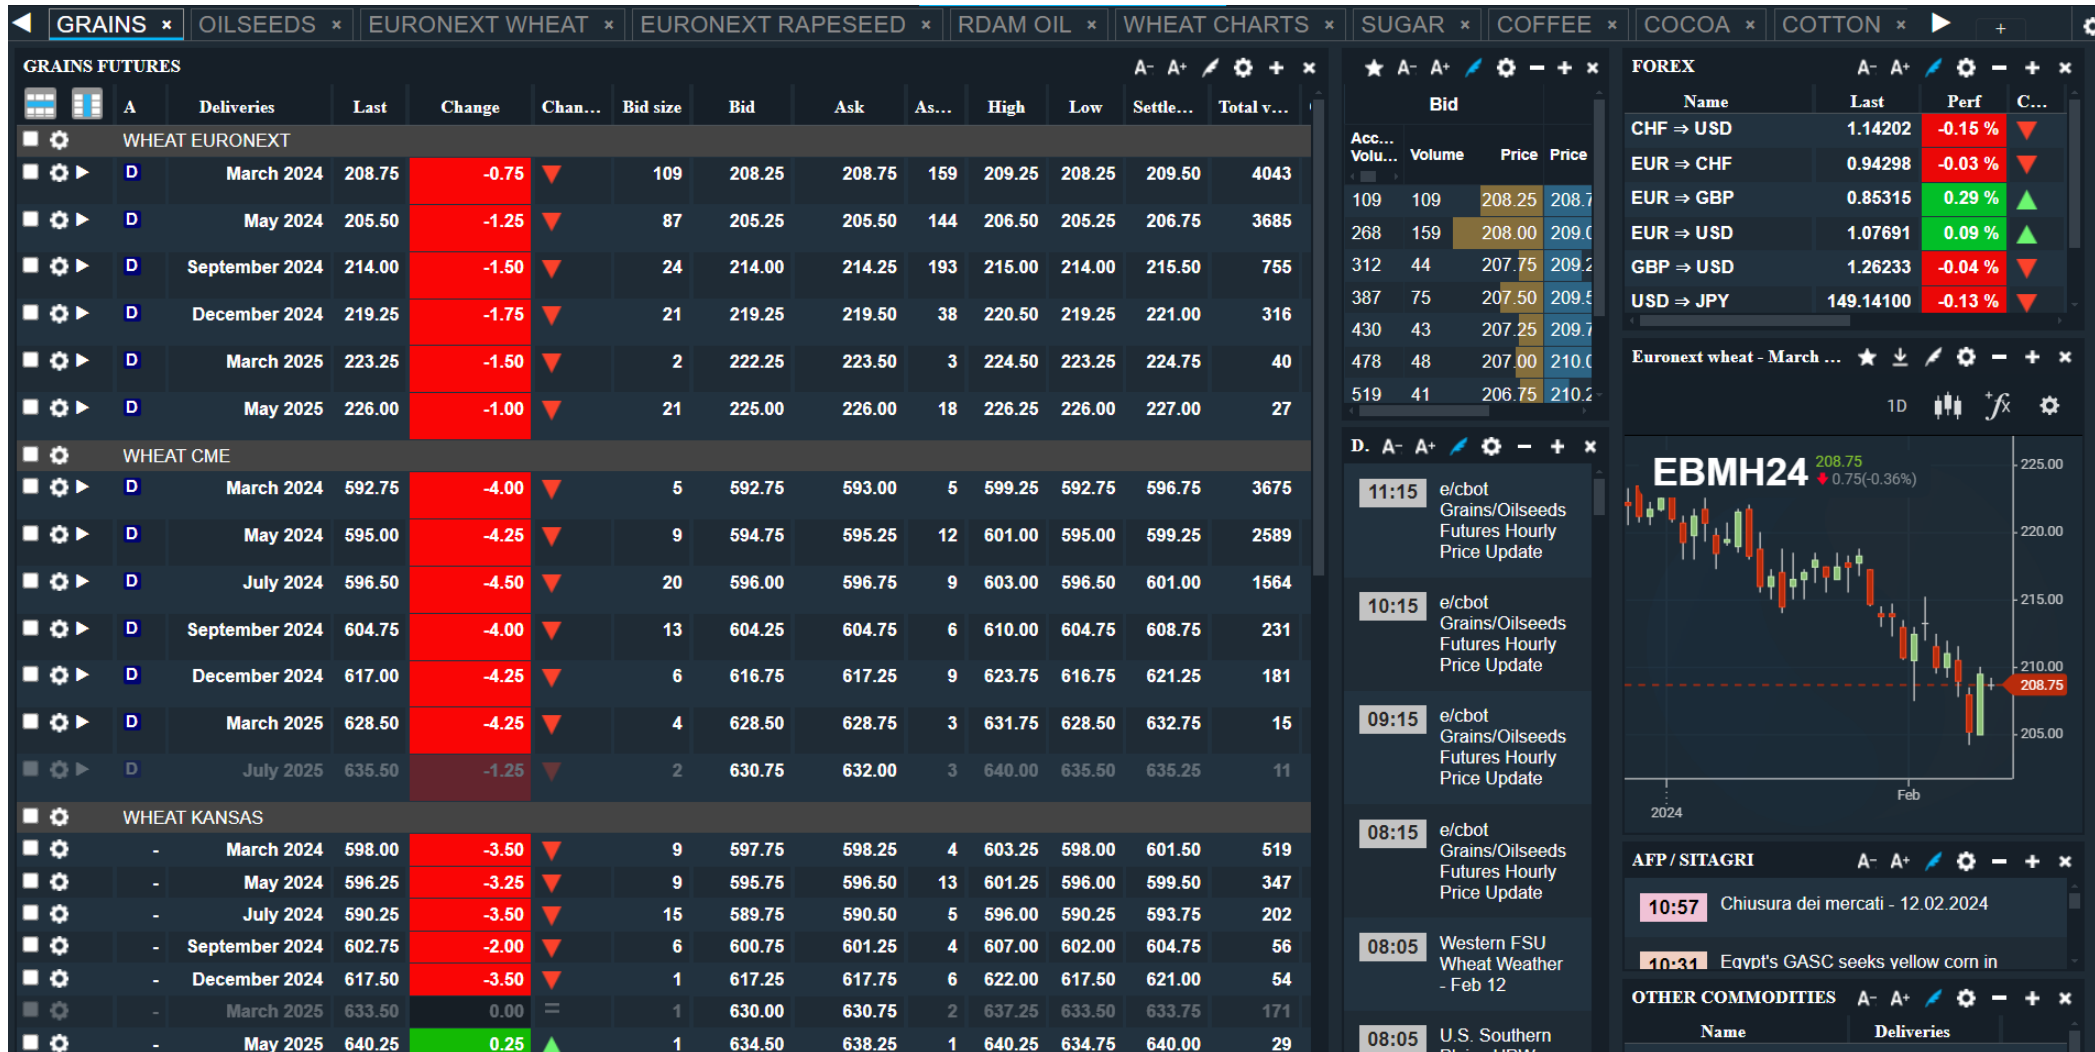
GRAINS × | OILSEEDS × | EURONEXT WHEAT × | EURONEXT RAPESEED × | RDAM OIL × | WHEAT CHARTS × | SUGAR × | COFFEE × | COCOA × | COTTON × | +

GRAINS FUTURES

| A | Deliveries | Last | Change | Chan... | Bid size | Bid | Ask | As... | High | Low | Settle... | Total v... |
|---|---|---|---|---|---|---|---|---|---|---|---|---|
| WHEAT EURONEXT | | | | | | | | | | | | |
| D | March 2024 | 208.75 | -0.75 | | 109 | 208.25 | 208.75 | 159 | 209.25 | 208.25 | 209.50 | 4043 |
| D | May 2024 | 205.50 | -1.25 | | 87 | 205.25 | 205.50 | 144 | 206.50 | 205.25 | 206.75 | 3685 |
| D | September 2024 | 214.00 | -1.50 | | 24 | 214.00 | 214.25 | 193 | 215.00 | 214.00 | 215.50 | 755 |
| D | December 2024 | 219.25 | -1.75 | | 21 | 219.25 | 219.50 | 38 | 220.50 | 219.25 | 221.00 | 316 |
| D | March 2025 | 223.25 | -1.50 | | 2 | 222.25 | 223.50 | 3 | 224.50 | 223.25 | 224.75 | 40 |
| D | May 2025 | 226.00 | -1.00 | | 21 | 225.00 | 226.00 | 18 | 226.25 | 226.00 | 227.00 | 27 |
| WHEAT CME | | | | | | | | | | | | |
| D | March 2024 | 592.75 | -4.00 | | 5 | 592.75 | 593.00 | 5 | 599.25 | 592.75 | 596.75 | 3675 |
| D | May 2024 | 595.00 | -4.25 | | 9 | 594.75 | 595.25 | 12 | 601.00 | 595.00 | 599.25 | 2589 |
| D | July 2024 | 596.50 | -4.50 | | 20 | 596.00 | 596.75 | 9 | 603.00 | 596.50 | 601.00 | 1564 |
| D | September 2024 | 604.75 | -4.00 | | 13 | 604.25 | 604.75 | 6 | 610.00 | 604.75 | 608.75 | 231 |
| D | December 2024 | 617.00 | -4.25 | | 6 | 616.75 | 617.25 | 9 | 623.75 | 616.75 | 621.25 | 181 |
| D | March 2025 | 628.50 | -4.25 | | 4 | 628.50 | 628.75 | 3 | 631.75 | 628.50 | 632.75 | 15 |
| D | July 2025 | 635.50 | -1.25 | | 2 | 630.75 | 632.00 | 3 | 640.00 | 635.50 | 635.25 | 11 |
| WHEAT KANSAS | | | | | | | | | | | | |
| - | March 2024 | 598.00 | -3.50 | | 9 | 597.75 | 598.25 | 4 | 603.25 | 598.00 | 601.50 | 519 |
| - | May 2024 | 596.25 | -3.25 | | 9 | 595.75 | 596.50 | 13 | 601.25 | 596.00 | 599.50 | 347 |
| - | July 2024 | 590.25 | -3.50 | | 15 | 589.75 | 590.50 | 5 | 596.00 | 590.25 | 593.75 | 202 |
| - | September 2024 | 602.75 | -2.00 | | 6 | 600.75 | 601.25 | 4 | 607.00 | 602.00 | 604.75 | 56 |
| - | December 2024 | 617.50 | -3.50 | | 1 | 617.25 | 617.75 | 6 | 622.00 | 617.50 | 621.00 | 54 |
| - | March 2025 | 633.50 | 0.00 | = | 1 | 630.00 | 630.75 | 2 | 637.25 | 633.50 | 633.75 | 171 |
| - | May 2025 | 640.25 | 0.25 | | 1 | 634.50 | 638.25 | 1 | 640.25 | 634.75 | 640.00 | 29 |

Bid
| Acc... Volu... | Volume | Price | Price |
|---|---|---|---|
| 109 | 109 | 208.25 | 208.7 |
| 268 | 159 | 208.00 | 209.0 |
| 312 | 44 | 207.75 | 209.2 |
| 387 | 75 | 207.50 | 209.5 |
| 430 | 43 | 207.25 | 209.7 |
| 478 | 48 | 207.00 | 210.0 |
| 519 | 41 | 206.75 | 210.2 |

D.
11:15 e/cbot Grains/Oilseeds Futures Hourly Price Update
10:15 e/cbot Grains/Oilseeds Futures Hourly Price Update
09:15 e/cbot Grains/Oilseeds Futures Hourly Price Update
08:15 e/cbot Grains/Oilseeds Futures Hourly Price Update
08:05 Western FSU Wheat Weather - Feb 12
08:05 U.S. Southern

FOREX
| Name | Last | Perf | C... |
|---|---|---|---|
| CHF ⇒ USD | 1.14202 | -0.15 % | |
| EUR ⇒ CHF | 0.94298 | -0.03 % | |
| EUR ⇒ GBP | 0.85315 | 0.29 % | |
| EUR ⇒ USD | 1.07691 | 0.09 % | |
| GBP ⇒ USD | 1.26233 | -0.04 % | |
| USD ⇒ JPY | 149.14100 | -0.13 % | |

Euronext wheat - March ...
1D
EBMH24 208.75 0.75(-0.36%)
225.00
220.00
215.00
210.00
208.75
205.00
2024 Feb

AFP / SITAGRI
10:57 Chiusura dei mercati - 12.02.2024
10:31 Egypt's GASC seeks yellow corn in

OTHER COMMODITIES
Name Deliveries